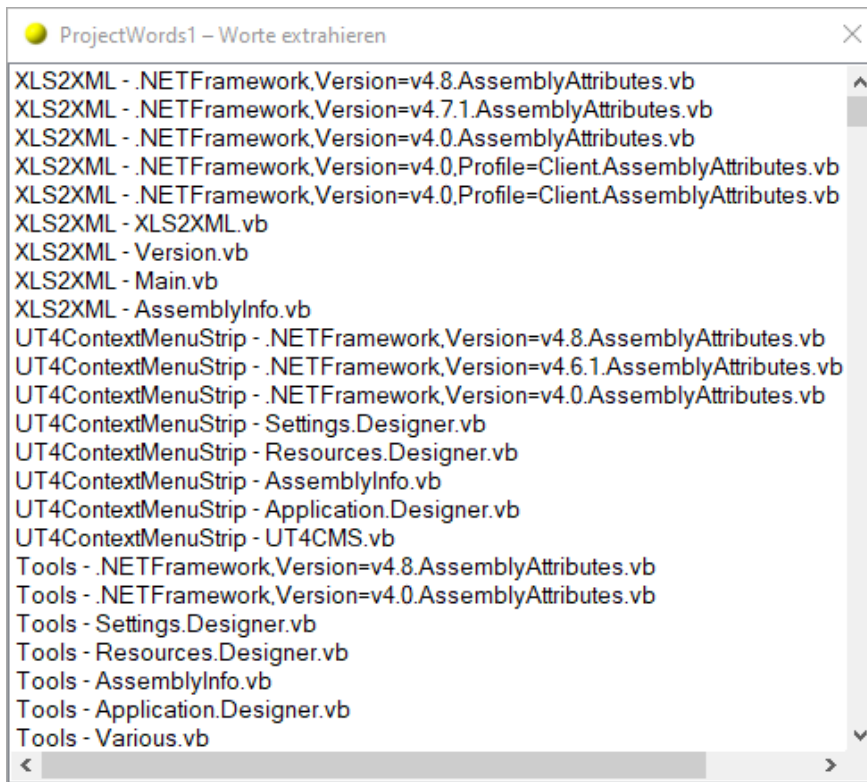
ProjectWords1 – Worte extrahieren

XLS2XML - .NETFramework,Version=v4.8.AssemblyAttributes.vb
XLS2XML - .NETFramework,Version=v4.7.1.AssemblyAttributes.vb
XLS2XML - .NETFramework,Version=v4.0.AssemblyAttributes.vb
XLS2XML - .NETFramework,Version=v4.0,Profile=Client.AssemblyAttributes.vb
XLS2XML - .NETFramework,Version=v4.0,Profile=Client.AssemblyAttributes.vb
XLS2XML - XLS2XML.vb
XLS2XML - Version.vb
XLS2XML - Main.vb
XLS2XML - AssemblyInfo.vb
UT4ContextMenuStrip - .NETFramework,Version=v4.8.AssemblyAttributes.vb
UT4ContextMenuStrip - .NETFramework,Version=v4.6.1.AssemblyAttributes.vb
UT4ContextMenuStrip - .NETFramework,Version=v4.0.AssemblyAttributes.vb
UT4ContextMenuStrip - Settings.Designer.vb
UT4ContextMenuStrip - Resources.Designer.vb
UT4ContextMenuStrip - AssemblyInfo.vb
UT4ContextMenuStrip - Application.Designer.vb
UT4ContextMenuStrip - UT4CMS.vb
Tools - .NETFramework,Version=v4.8.AssemblyAttributes.vb
Tools - .NETFramework,Version=v4.0.AssemblyAttributes.vb
Tools - Settings.Designer.vb
Tools - Resources.Designer.vb
Tools - AssemblyInfo.vb
Tools - Application.Designer.vb
Tools - Various.vb